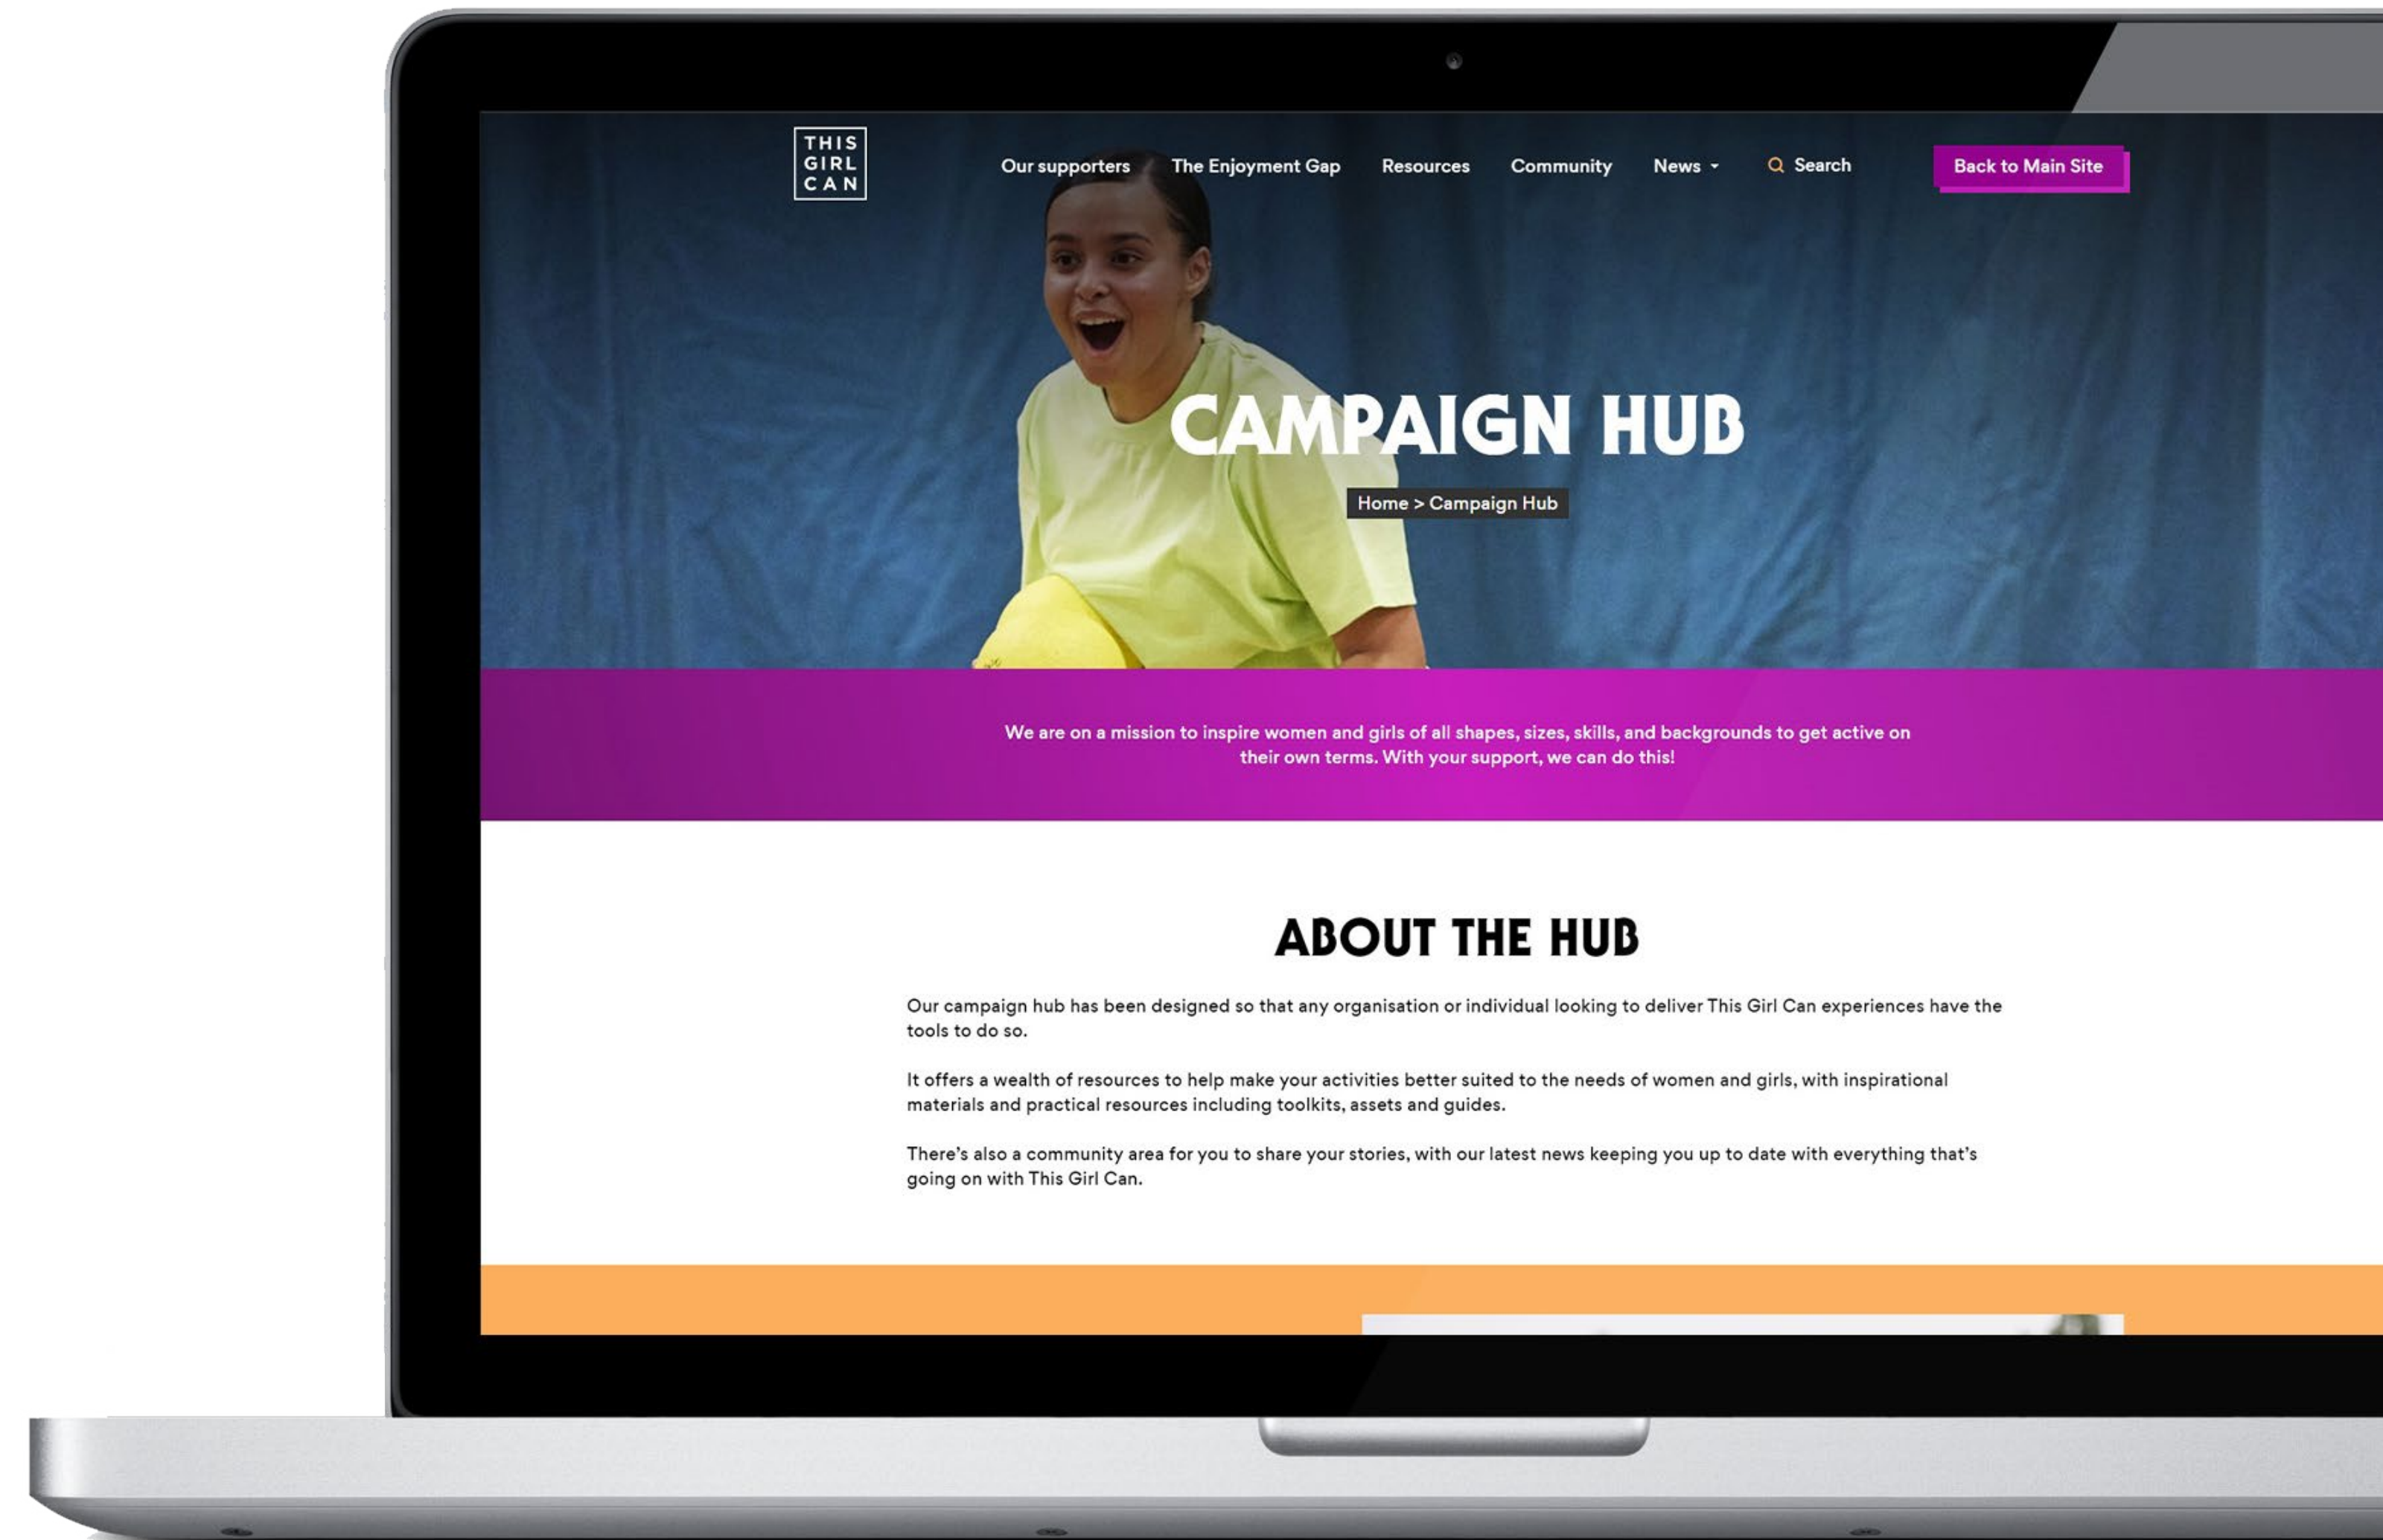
THIS GIRL CAN

Our supporters The Enjoyment Gap Resources Community News Search Back to Main Site

CAMPAIGN HUB

Home > Campaign Hub

We are on a mission to inspire women and girls of all shapes, sizes, skills, and backgrounds to get active on their own terms. With your support, we can do this!

ABOUT THE HUB

Our campaign hub has been designed so that any organisation or individual looking to deliver This Girl Can experiences have the tools to do so.

It offers a wealth of resources to help make your activities better suited to the needs of women and girls, with inspirational materials and practical resources including toolkits, assets and guides.

There's also a community area for you to share your stories, with our latest news keeping you up to date with everything that's going on with This Girl Can.